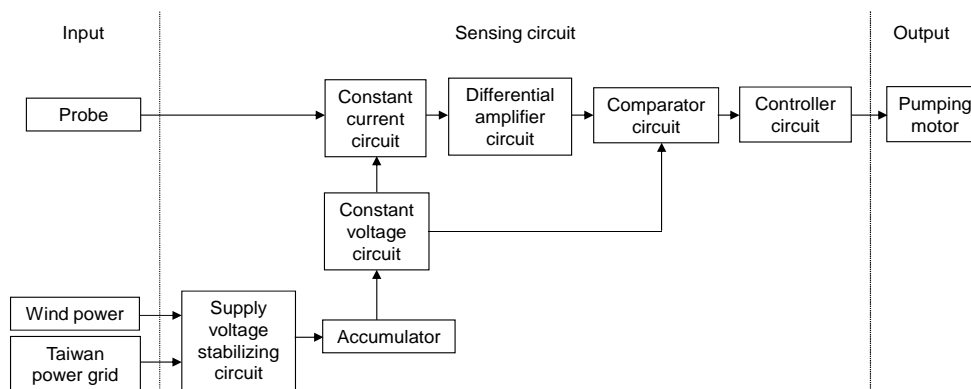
Input

Sensing circuit

Output

Probe

Constant current circuit

Differential amplifier circuit

Comparator circuit

Controller circuit

Pumping motor

Constant voltage circuit

Wind power

Taiwan power grid

Supply voltage stabilizing circuit

Accumulator